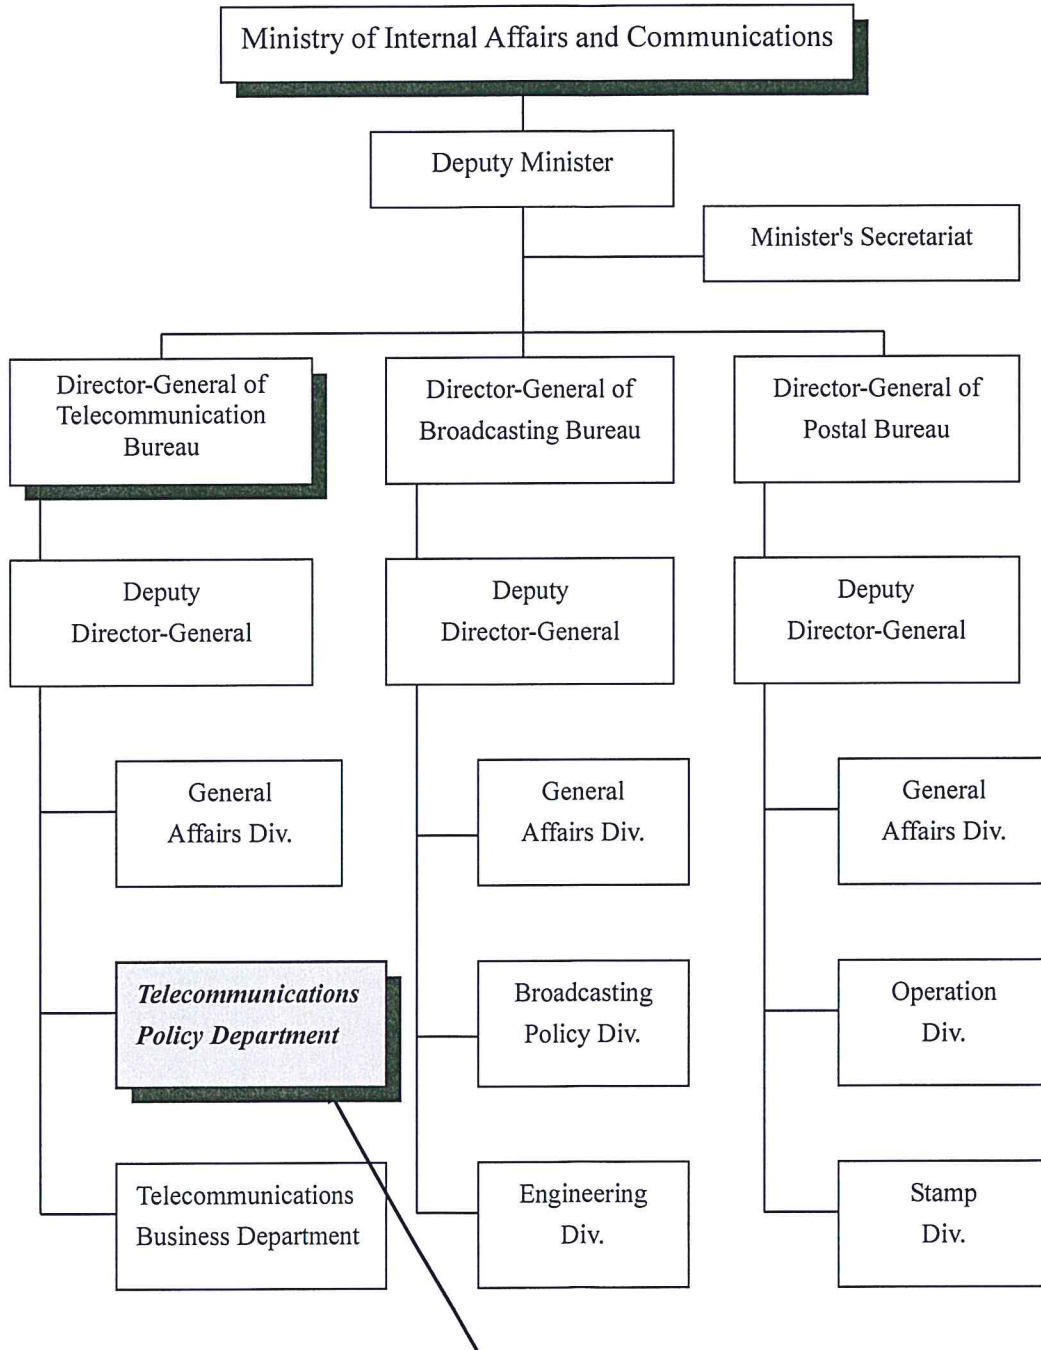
Ministry of Internal Affairs and Communications

Deputy Minister

Minister's Secretariat

Director-General of Telecommunication Bureau

Deputy Director-General

General Affairs Div.

Telecommunications Policy Department

Telecommunications Business Department

Director-General of Broadcasting Bureau

Deputy Director-General

General Affairs Div.

Broadcasting Policy Div.

Engineering Div.

Director-General of Postal Bureau

Deputy Director-General

General Affairs Div.

Operation Div.

Stamp Div.